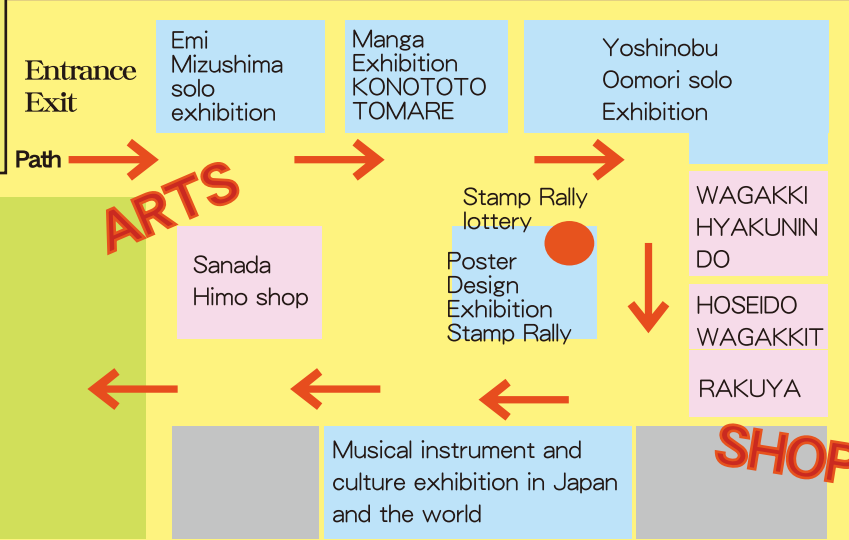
Entrance
Exit

Path

Emi Mizushima solo exhibition

Manga Exhibition KONOTOTO TOMARE

Yoshinobu Oomori solo Exhibition

ARTS

Stamp Rally lottery

Sanada Himo shop

Poster Design Exhibition Stamp Rally

WAGAKKI HYAKUNIN DO

HOSEIDO WAGAKKIT

RAKUYA

SHOP

Musical instrument and culture exhibition in Japan and the world